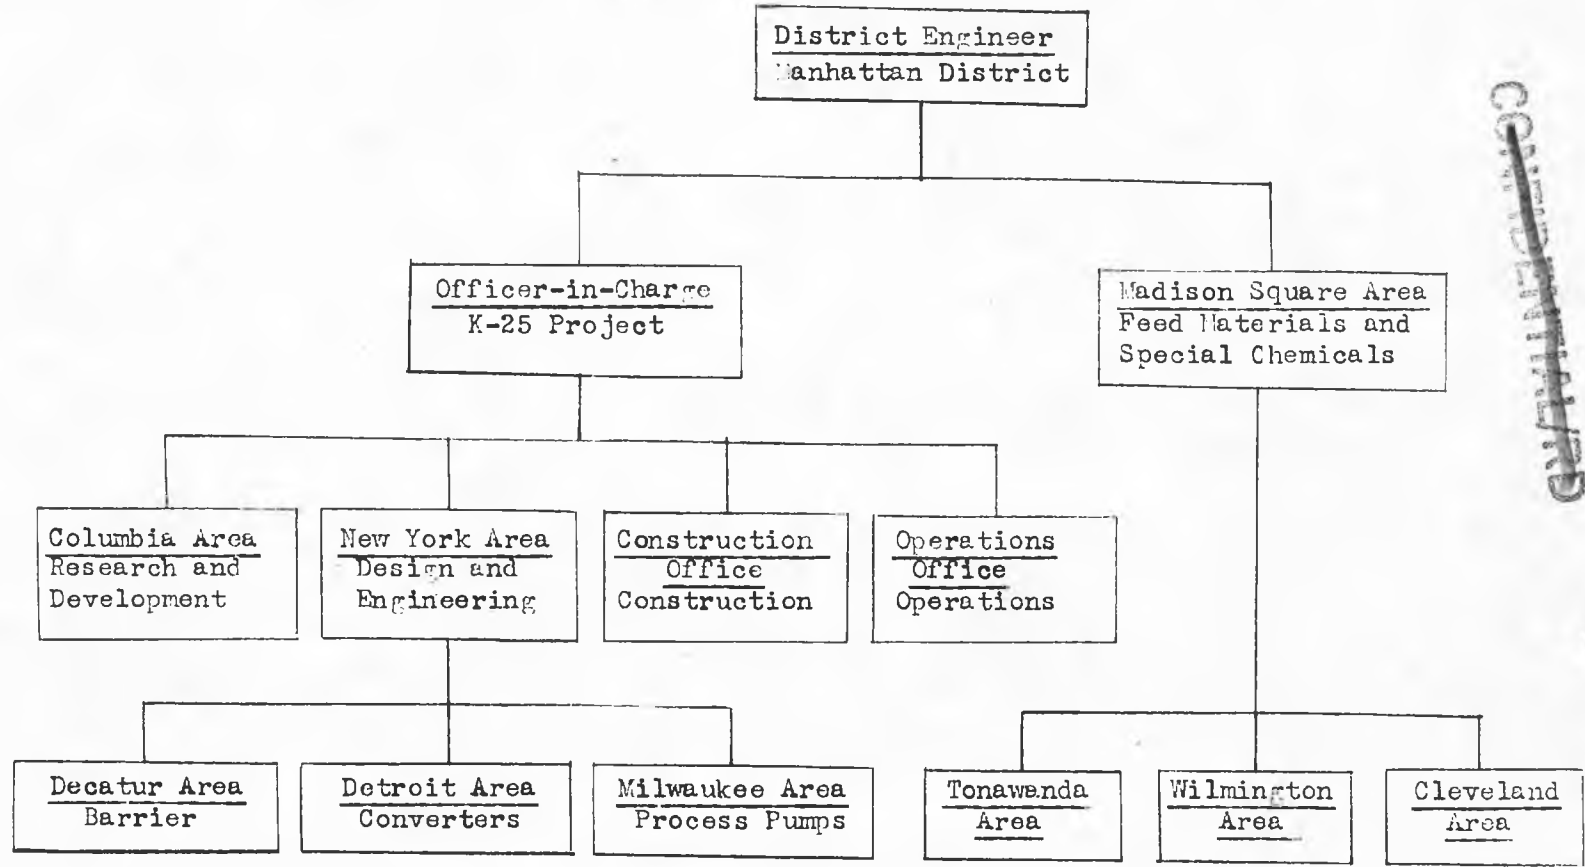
District Engineer
Manhattan District

Officer-in-Charge
K-25 Project

Madison Square Area
Feed Materials and Special Chemicals

Columbia Area
Research and Development

New York Area
Design and Engineering

Construction Office
Construction

Operations Office
Operations

Decatur Area
Barrier

Detroit Area
Converters

Milwaukee Area
Process Pumps

Tonawanda Area

Wilmington Area

Cleveland Area

CONFIDENTIAL